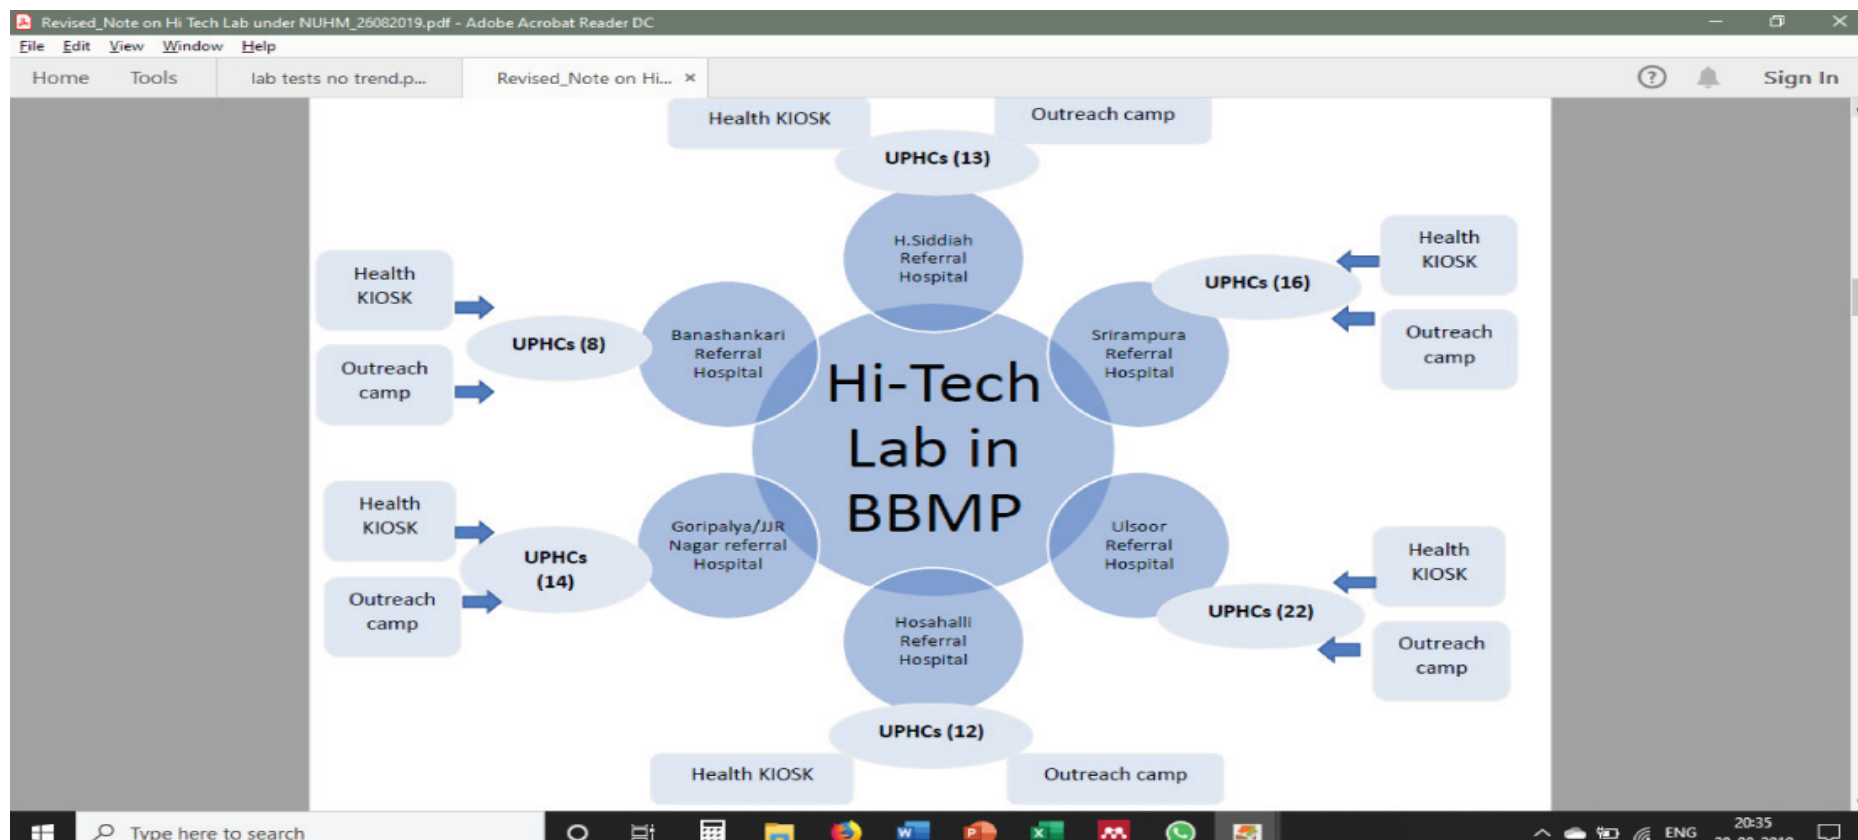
Revised_Note on Hi Tech Lab under NUHM_26082019.pdf - Adobe Acrobat Reader DC

File Edit View Window Help

Home Tools lab tests no trend.p... Revised_Note on Hi... × Sign In

Health KIOSK

Outreach camp

UPHCs (13)

H.Siddiah Referral Hospital

Health KIOSK

UPHCs (16)

Outreach camp

Health KIOSK

Outreach camp

UPHCs (8)

Banashankari Referral Hospital

Srirampura Referral Hospital

Hi-Tech Lab in BBMP

Health KIOSK

Outreach camp

UPHCs (14)

Goripalya/JJR Nagar referral Hospital

Ulsoor Referral Hospital

Health KIOSK

UPHCs (22)

Outreach camp

Hosahalli Referral Hospital

UPHCs (12)

Health KIOSK

Outreach camp

Type here to search

ENG 20:35